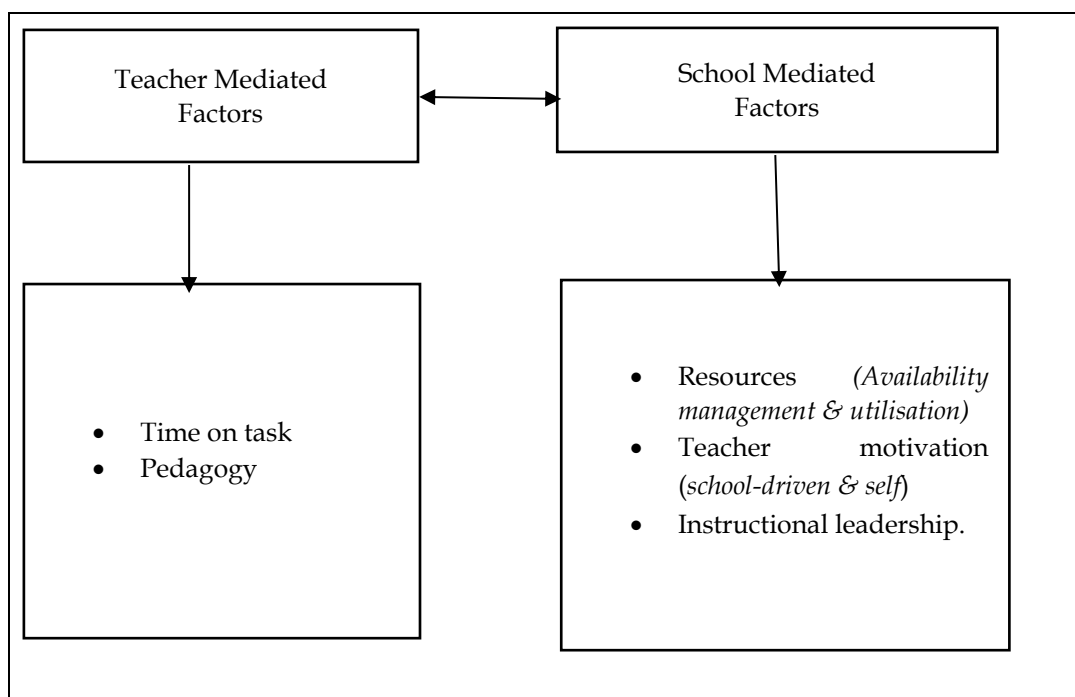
Teacher Mediated Factors

School Mediated Factors

- Time on task
- Pedagogy

- Resources *(Availability management & utilisation)*
- Teacher motivation (*school-driven & self*)
- Instructional leadership.